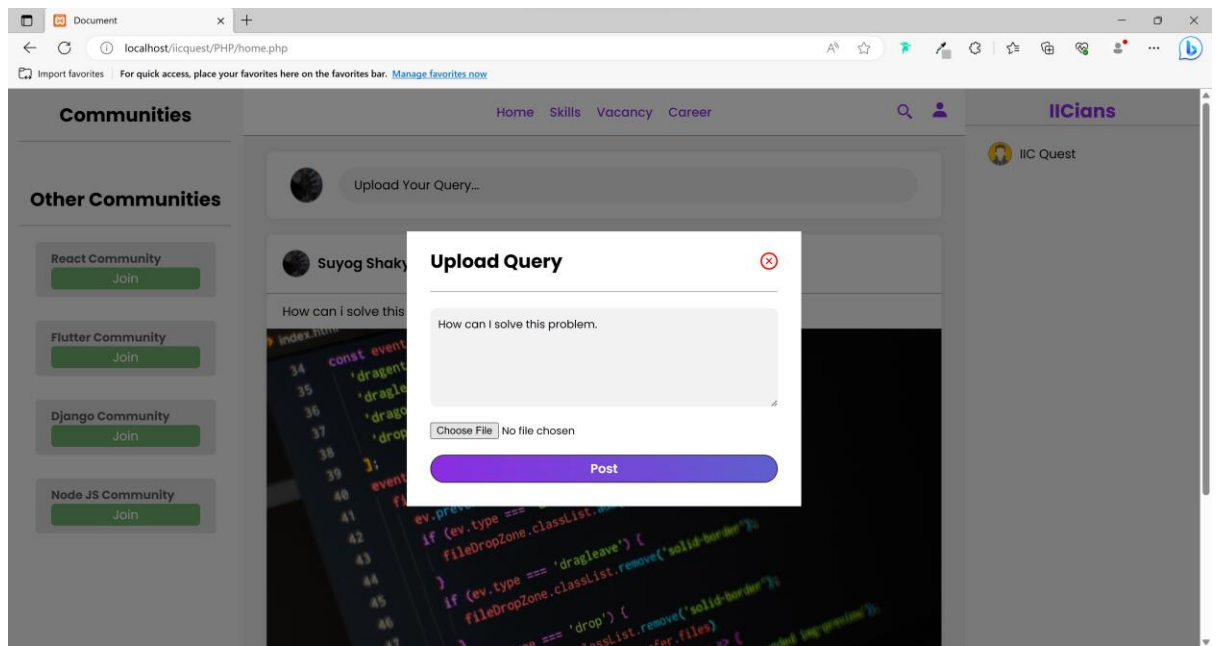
Document

localhost/iicquest/PHP/home.php

Import favorites | For quick access, place your favorites here on the favorites bar. Manage favorites now

Communities

Home Skills Vacancy Career

IICians

IIC Quest

Upload Your Query...

Other Communities

React Community
Join

Flutter Community
Join

Django Community
Join

Node JS Community
Join

Suyog Shaky

How can i solve this

Upload Query

How can I solve this problem.

Choose File No file chosen

Post

index.html
34 const event
35 'dragent
36 'dragle
37 'drago
38 'drop
39 ];
40 event
41 ev.prev
42 if (ev.type ===
43 fileDropZone.classList.
44 }
45 if (ev.type === 'dragleave') {
46 fileDropZone.classList.remove('solid-border');
47 }
=== 'drop') {
classList.remove('solid-border');
fer.files)